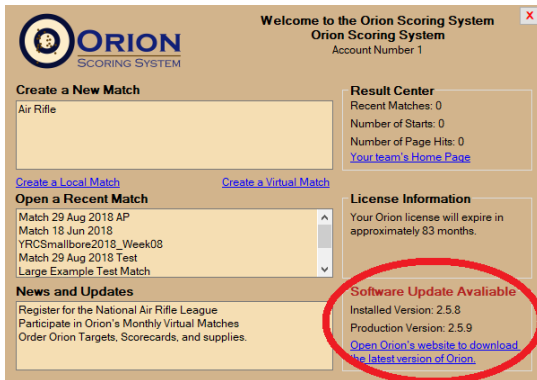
ORION
SCORING SYSTEM

Welcome to the Orion Scoring System
Orion Scoring System
Account Number 1

x

Create a New Match
Air Rifle

Create a Local Match
Create a Virtual Match

Result Center
Recent Matches: 0
Number of Starts: 0
Number of Page Hits: 0
Your team's Home Page

Open a Recent Match
Match 29 Aug 2018 AP
Match 18 Jun 2018
YRCSmallbore2018_Week08
Match 29 Aug 2018 Test
Large Example Test Match

License Information
Your Orion license will expire in approximately 83 months.

News and Updates
Register for the National Air Rifle League
Participate in Orion's Monthly Virtual Matches
Order Orion Targets, Scorecards, and supplies.

Software Update Avaliable
Installed Version: 2.5.8
Production Version: 2.5.9
Open Orion's website to download the latest version of Orion.